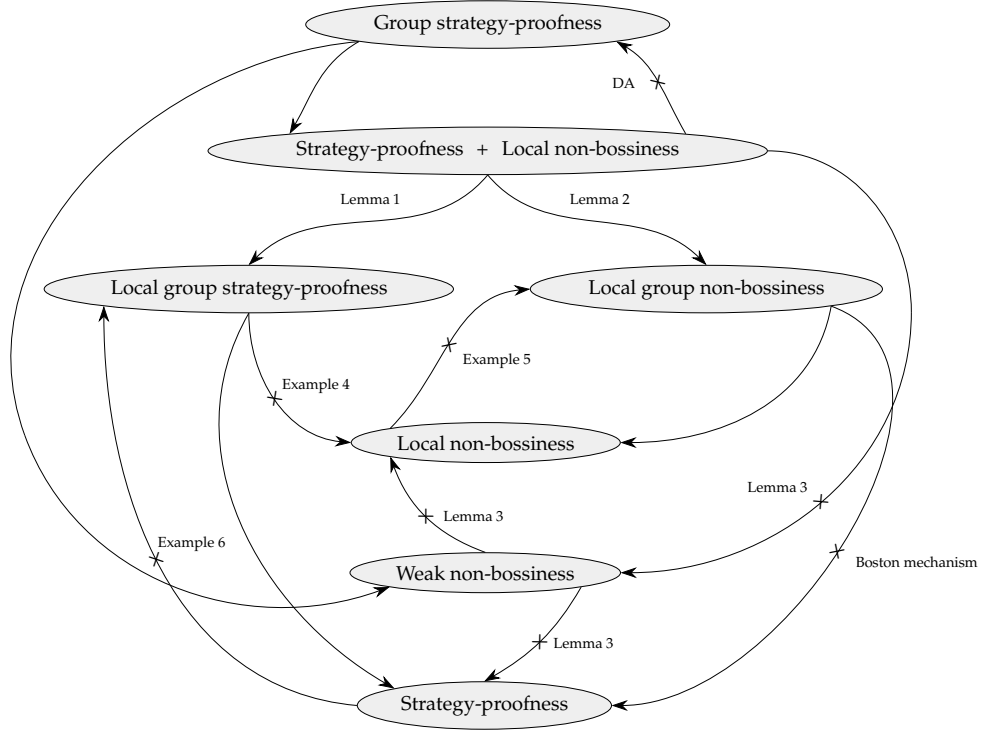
Group strategy-proofness

DA

Strategy-proofness + Local non-bossiness

Lemma 1

Lemma 2

Local group strategy-proofness

Local group non-bossiness

Example 5

Example 4

Local non-bossiness

Lemma 3

Lemma 3

Example 6

Weak non-bossiness

Boston mechanism

Lemma 3

Strategy-proofness